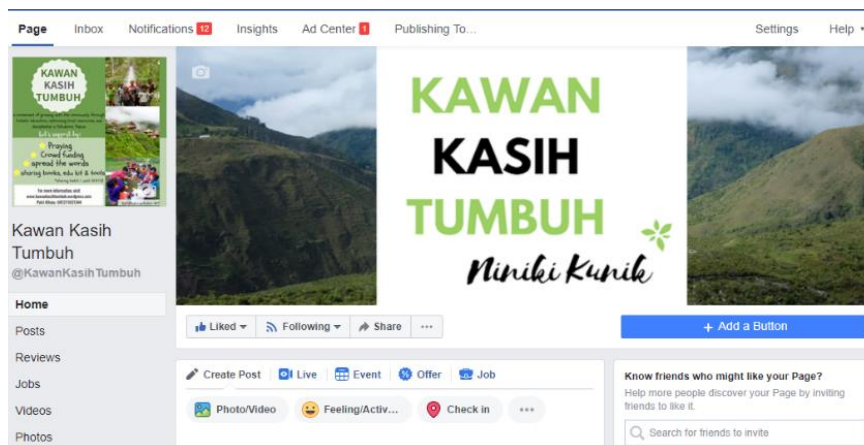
Page Inbox Notifications 12 Insights Ad Center 1 Publishing To... Settings Help

KAWAN KASIH TUMBUH

Praying
Crowd funding
spread the words
sharing books, edu kit & funds

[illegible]

Kawan Kasih Tumbuh
@KawanKasihTumbuh

Home
Posts
Reviews
Jobs
Videos
Photos

KAWAN
KASIH
TUMBUH
Niniki Kunik

Liked ▾ Following ▾ Share ···
+ Add a Button

Create Post Live Event Offer Job
Photo/Video Feeling/Activ... Check in ···

Know friends who might like your Page?
Help more people discover your Page by inviting friends to like it.
Search for friends to invite